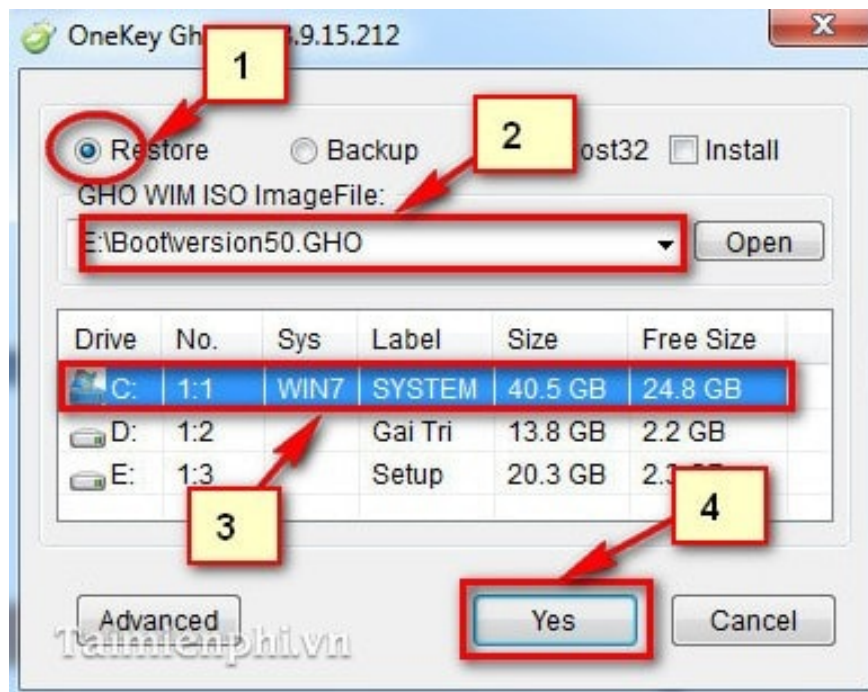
OneKey Gh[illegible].9.15.212

1

Restore Backup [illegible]ost32 Install

2

GHO WIM ISO ImageFile:

E:\Boot\version50.GHO Open

| Drive | No. | Sys | Label | Size | Free Size |
|---|---|---|---|---|---|
| C: | 1:1 | WIN7 | SYSTEM | 40.5 GB | 24.8 GB |
| D: | 1:2 | | Gai Tri | 13.8 GB | 2.2 GB |
| E: | 1:3 | | Setup | 20.3 GB | 2.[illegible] |

3

4

Advanced Yes Cancel

Taimienphi.vn